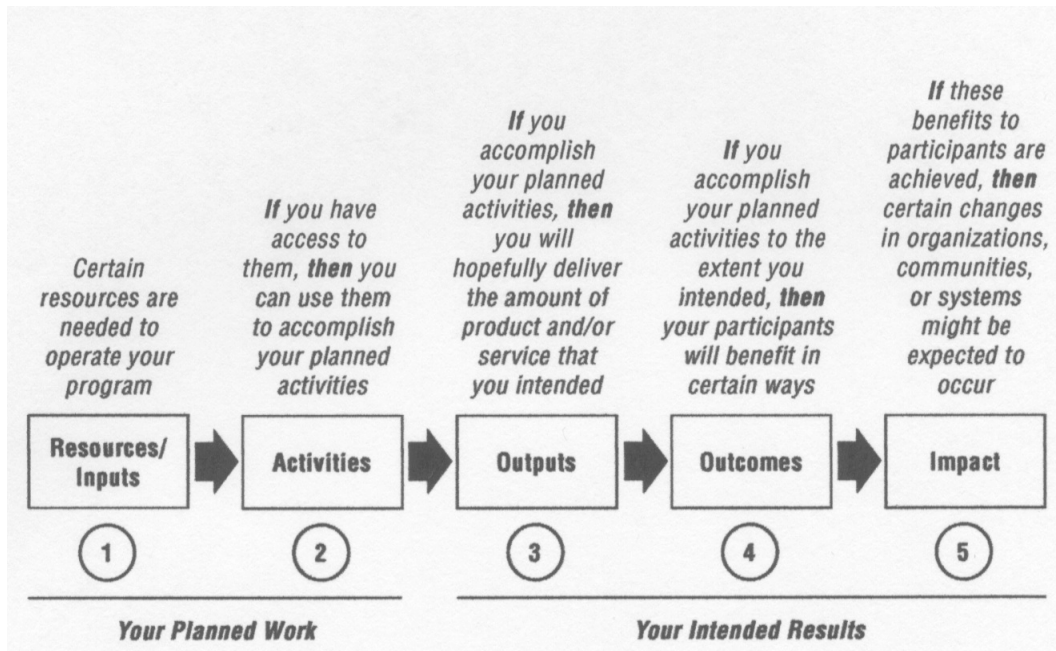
Certain resources are needed to operate your program

If you have access to them, then you can use them to accomplish your planned activities

If you accomplish your planned activities, then you will hopefully deliver the amount of product and/or service that you intended

If you accomplish your planned activities to the extent you intended, then your participants will benefit in certain ways

If these benefits to participants are achieved, then certain changes in organizations, communities, or systems might be expected to occur

Resources/ Inputs

Activities

Outputs

Outcomes

Impact

1

2

3

4

5

Your Planned Work

Your Intended Results